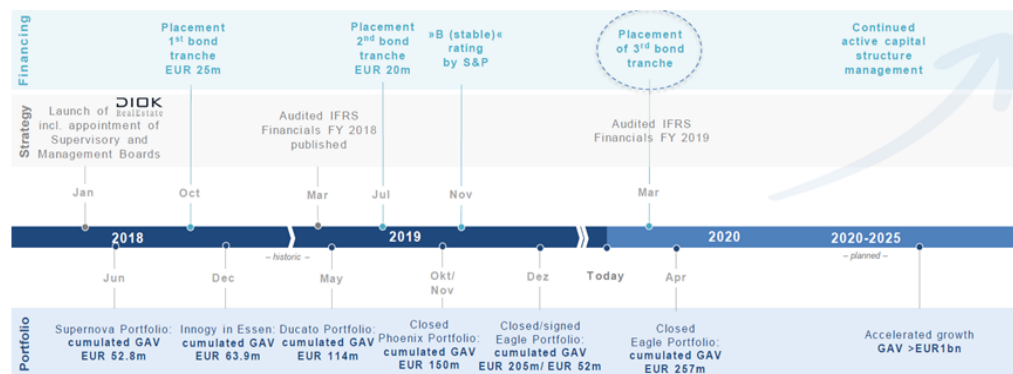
Financing

Placement 1$^{st}$ bond tranche EUR 25m

Placement 2$^{nd}$ bond tranche EUR 20m

»B (stable)« rating by S&P

Placement of 3$^{rd}$ bond tranche

Continued active capital structure management

Strategy

Launch of DIOK RealEstate incl. appointment of Supervisory and Management Boards

Audited IFRS Financials FY 2018 published

Audited IFRS Financials FY 2019

Jan

Oct

Mar

Jul

Nov

Mar

2018

– historic –

2019

Today

2020

2020-2025

– planned –

Jun

Dec

May

Okt/ Nov

Dez

Apr

Portfolio

Supernova Portfolio: cumulated GAV EUR 52.8m

Innogy in Essen: cumulated GAV EUR 63.9m

Ducato Portfolio: cumulated GAV EUR 114m

Closed Phoenix Portfolio: cumulated GAV EUR 150m

Closed/signed Eagle Portfolio: cumulated GAV EUR 205m/ EUR 52m

Closed Eagle Portfolio: cumulated GAV EUR 257m

Accelerated growth GAV >EUR1bn